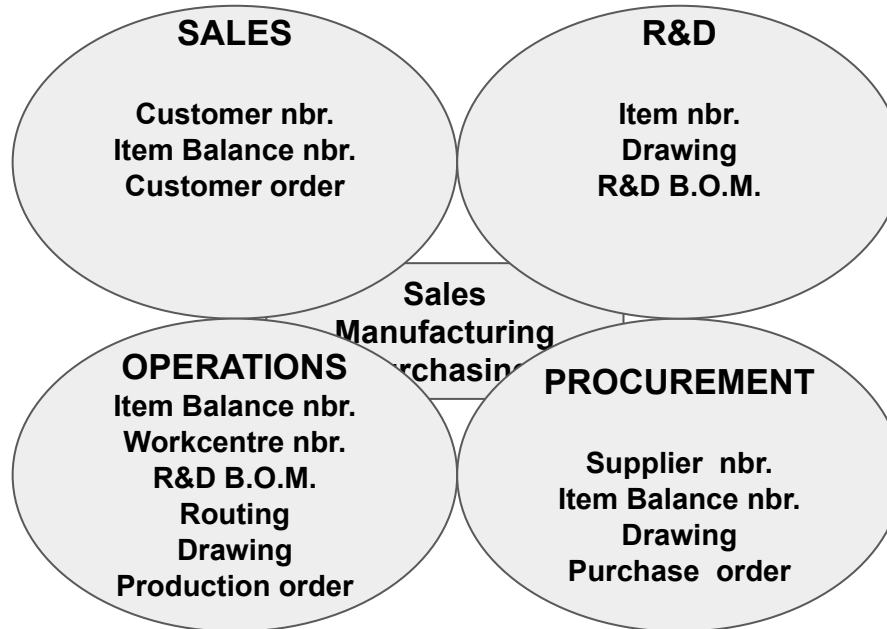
SALES

Customer nbr.
Item Balance nbr.
Customer order

R&D

Item nbr.
Drawing
R&D B.O.M.

Sales
Manufacturing
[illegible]rchasin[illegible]

OPERATIONS
Item Balance nbr.
Workcentre nbr.
R&D B.O.M.
Routing
Drawing
Production order

PROCUREMENT

Supplier nbr.
Item Balance nbr.
Drawing
Purchase order